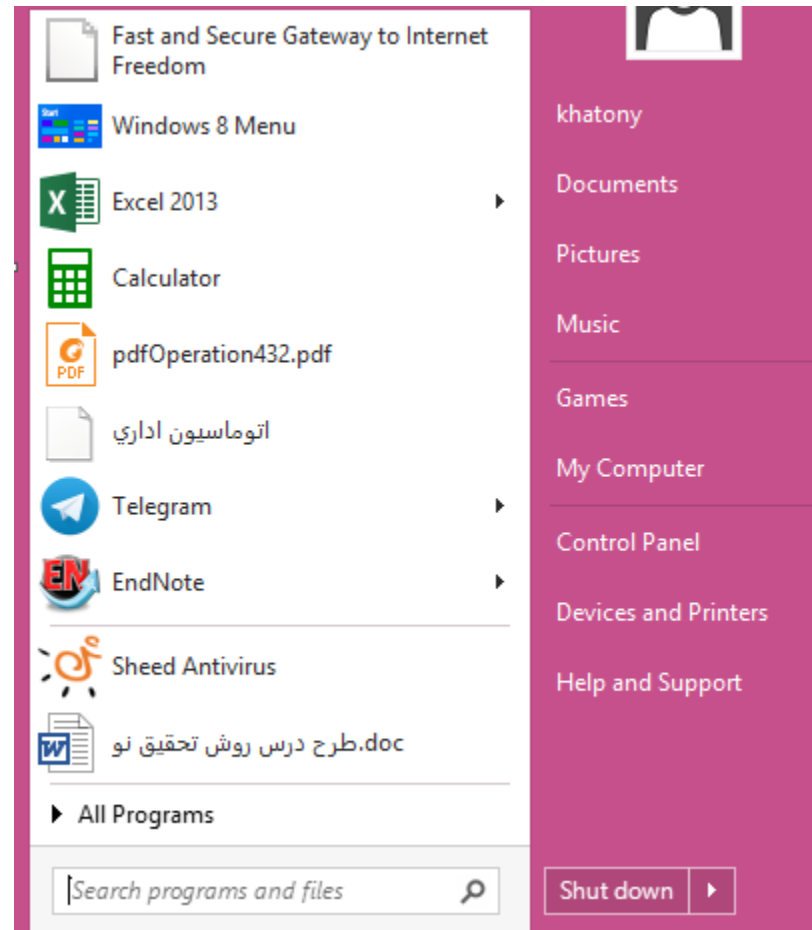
Fast and Secure Gateway to Internet Freedom

Start

Windows 8 Menu

X

Excel 2013

Calculator

PDF

pdfOperation432.pdf

اتوماسیون اداری

Telegram

EN

EndNote

Sheed Antivirus

W

طرح درس روش تحقیق نو.doc

All Programs

Search programs and files

khatony

Documents

Pictures

Music

Games

My Computer

Control Panel

Devices and Printers

Help and Support

Shut down